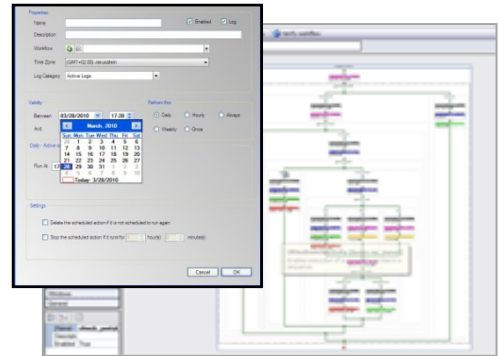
Properties

Name

Enabled

Log

Description

Workflow

Time Zone

(GMT+02:00) Jerusalem

Log Category

Active Logs

Validity

Between

03/28/2010

17:28

And

Daily - Active

Run At

Pattern this

Daily

Hourly

Always

Weekly

Once

March, 2010

| Sun | Mon | Tue | Wed | Thu | Fri | Sat |
|---|---|---|---|---|---|---|
| 28 | 1 | 2 | 3 | 4 | 5 | 6 |
| 7 | 8 | 9 | 10 | 11 | 12 | 13 |
| 14 | 15 | 16 | 17 | 18 | 19 | 20 |
| 21 | 22 | 23 | 24 | 25 | 26 | 27 |
| 28 | 29 | 30 | 31 | 1 | 2 | 3 |
| 4 | 5 | 6 | 7 | 8 | 9 | 10 |

Today: 3/28/2010

Settings

Delete the scheduled action if it is not scheduled to run again

Stop the scheduled action if it runs for hour(s) minute(s)

Cancel

OK

Verify workflow

Windows

General

Name

Description

Enabled True